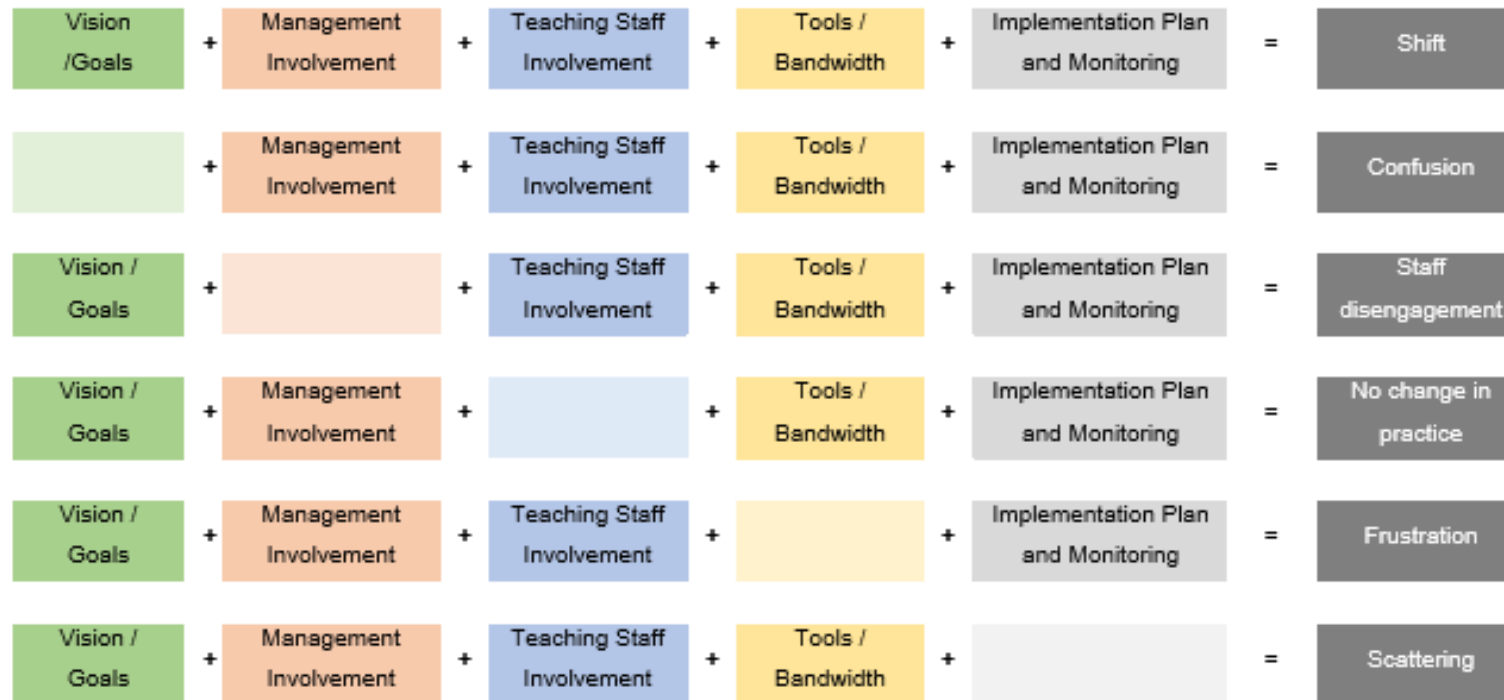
| | | | | | | | | | | |
|---|---|---|---|---|---|---|---|---|---|---|
| Vision /Goals | + | Management Involvement | + | Teaching Staff Involvement | + | Tools / Bandwidth | + | Implementation Plan and Monitoring | = | Shift |
| | + | Management Involvement | + | Teaching Staff Involvement | + | Tools / Bandwidth | + | Implementation Plan and Monitoring | = | Confusion |
| Vision / Goals | + | | + | Teaching Staff Involvement | + | Tools / Bandwidth | + | Implementation Plan and Monitoring | = | Staff disengagement |
| Vision / Goals | + | Management Involvement | + | | + | Tools / Bandwidth | + | Implementation Plan and Monitoring | = | No change in practice |
| Vision / Goals | + | Management Involvement | + | Teaching Staff Involvement | + | | + | Implementation Plan and Monitoring | = | Frustration |
| Vision / Goals | + | Management Involvement | + | Teaching Staff Involvement | + | Tools / Bandwidth | + | | = | Scattering |